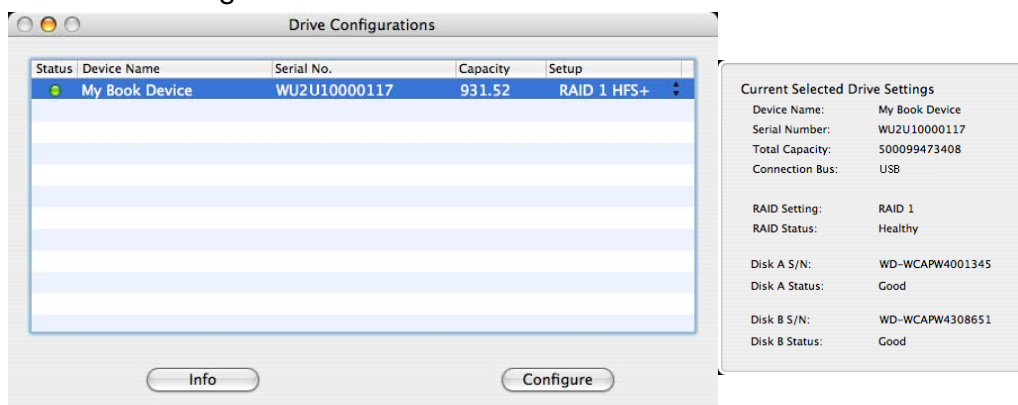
Drive Configurations

| Status | Device Name | Serial No. | Capacity | Setup |
|---|---|---|---|---|
| | My Book Device | WU2U10000117 | 931.52 | RAID 1 HFS+ |

Info

Configure

Current Selected Drive Settings

| | |
|---|---|
| Device Name: | My Book Device |
| Serial Number: | WU2U10000117 |
| Total Capacity: | 500099473408 |
| Connection Bus: | USB |
| RAID Setting: | RAID 1 |
| RAID Status: | Healthy |
| Disk A S/N: | WD-WCAPW4001345 |
| Disk A Status: | Good |
| Disk B S/N: | WD-WCAPW4308651 |
| Disk B Status: | Good |